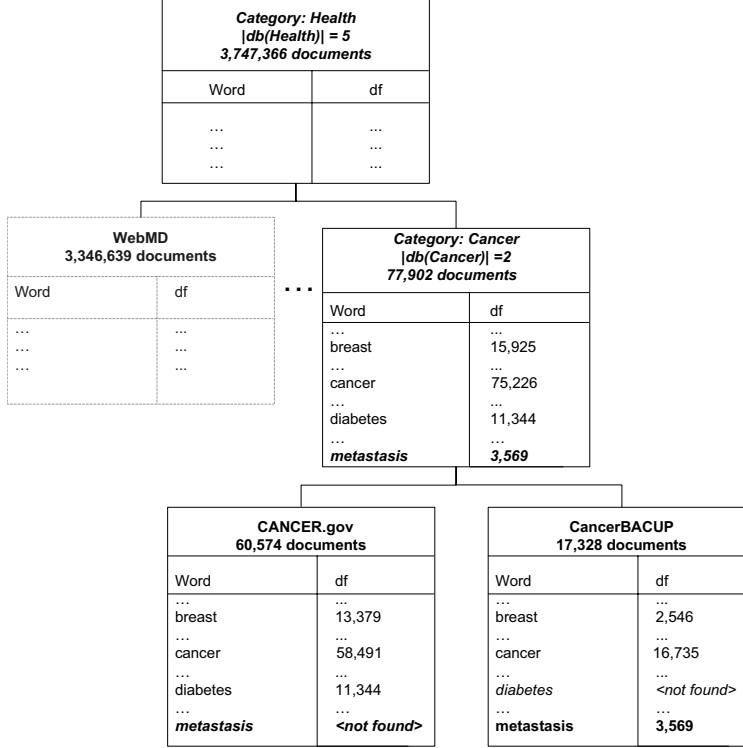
Category: Health
|db(Health)| = 5
3,747,366 documents

| Word | df |
|---|---|
| … | ... |
| … | ... |
| … | ... |

WebMD
3,346,639 documents

| Word | df |
|---|---|
| … | ... |
| … | ... |
| … | ... |

. . .

Category: Cancer
|db(Cancer)| =2
77,902 documents

| Word | df |
|---|---|
| … | ... |
| breast | 15,925 |
| … | ... |
| cancer | 75,226 |
| … | ... |
| diabetes | 11,344 |
| … | … |
| metastasis | 3,569 |

CANCER.gov
60,574 documents

| Word | df |
|---|---|
| … | ... |
| breast | 13,379 |
| … | ... |
| cancer | 58,491 |
| … | ... |
| diabetes | 11,344 |
| … | … |
| metastasis | <not found> |

CancerBACUP
17,328 documents

| Word | df |
|---|---|
| … | ... |
| breast | 2,546 |
| … | ... |
| cancer | 16,735 |
| … | ... |
| diabetes | <not found> |
| … | … |
| metastasis | 3,569 |